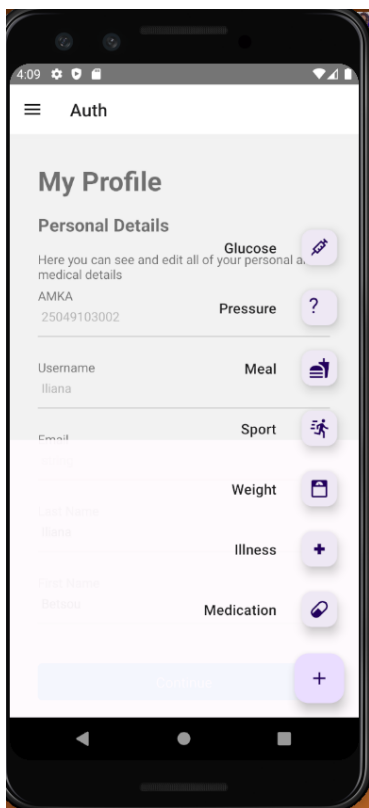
4:09

Auth

My Profile

Personal Details

Here you can see and edit all of your personal a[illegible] medical details

Glucose

AMKA
25049103002

Pressure

?

Username
Iliana

Meal

Email
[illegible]

Sport

Weight

Last Name
Iliana

Illness

First Name
Betsou

Medication

Continue

+